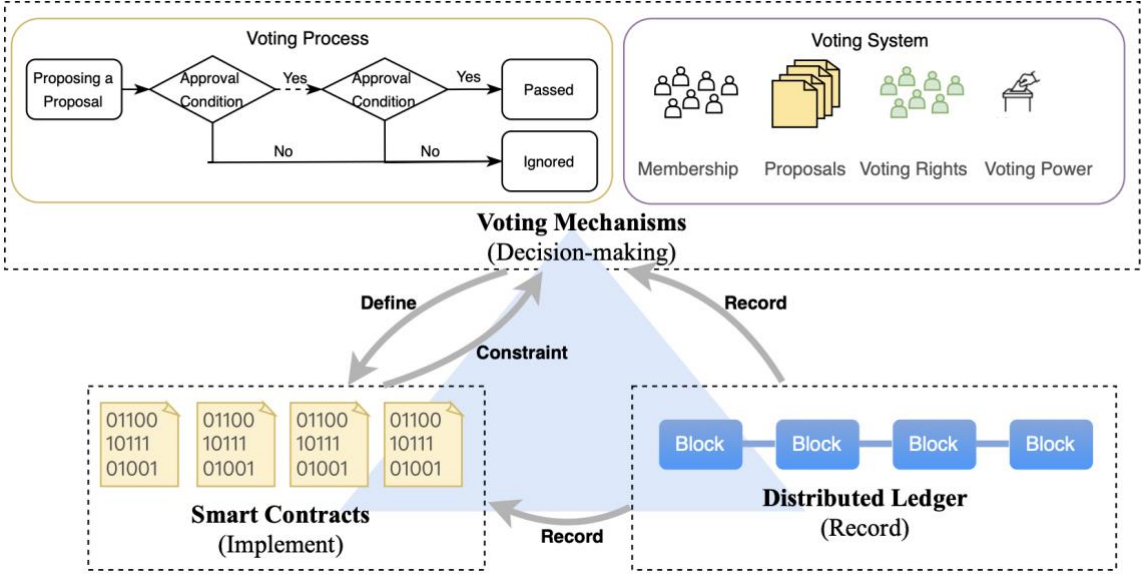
Voting Process

Proposing a Proposal

Approval Condition

Yes

Approval Condition

Yes

Passed

No

No

Ignored

Voting System

Membership

Proposals

Voting Rights

Voting Power

Voting Mechanisms
(Decision-making)

Define

Constraint

Record

01100
10111
01001

01100
10111
01001

01100
10111
01001

01100
10111
01001

Smart Contracts
(Implement)

Record

Block

Block

Block

Block

Distributed Ledger
(Record)